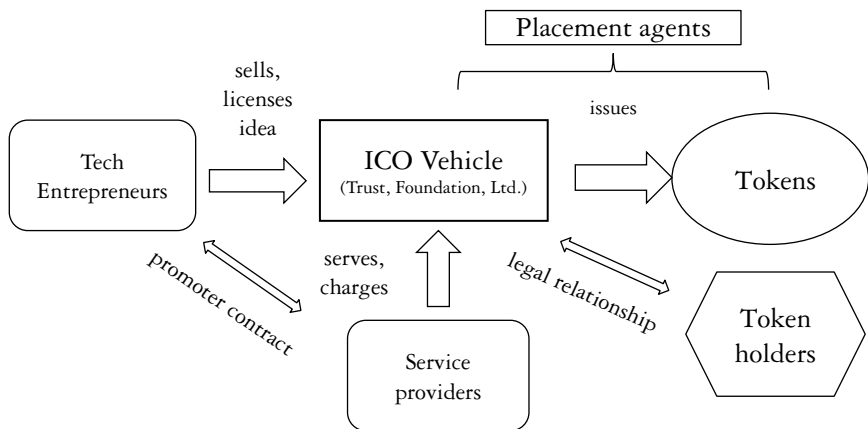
Placement agents

sells, licenses idea

issues

Tech Entrepreneurs

ICO Vehicle
(Trust, Foundation, Ltd.)

Tokens

promoter contract

serves, charges

legal relationship

Token holders

Service providers